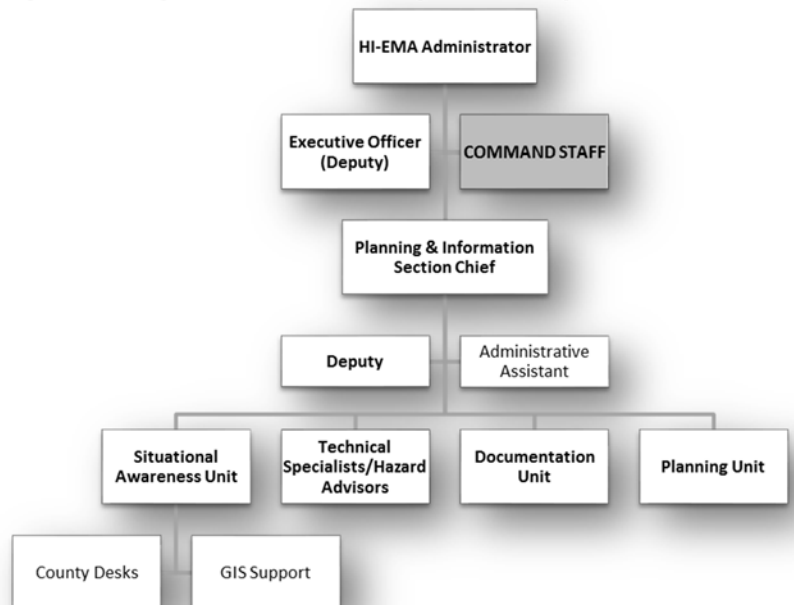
HI-EMA Administrator

Executive Officer (Deputy)

COMMAND STAFF

Planning & Information Section Chief

Deputy

Administrative Assistant

Situational Awareness Unit

Technical Specialists/Hazard Advisors

Documentation Unit

Planning Unit

County Desks

GIS Support